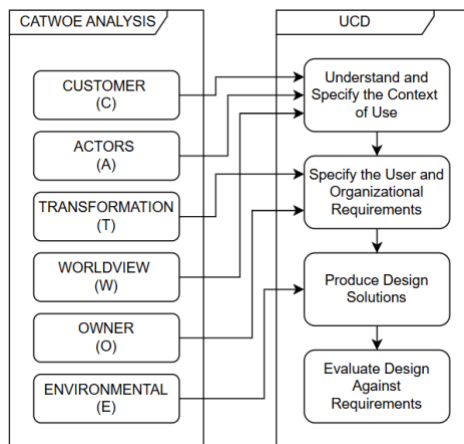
CATWOE ANALYSIS

CUSTOMER
(C)

ACTORS
(A)

TRANSFORMATION
(T)

WORLDVIEW
(W)

OWNER
(O)

ENVIRONMENTAL
(E)

UCD

Understand and Specify the Context of Use

Specify the User and Organizational Requirements

Produce Design Solutions

Evaluate Design Against Requirements